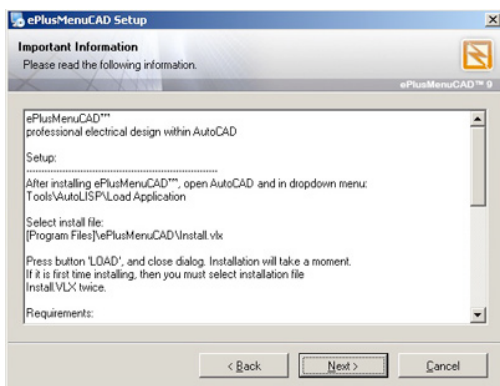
ePlusMenuCAD Setup

Important Information
Please read the following information.

ePlusMenuCAD™ 9

ePlusMenuCAD™
professional electrical design within AutoCAD

Setup:
-----------------------------------------------
After installing ePlusMenuCAD™, open AutoCAD and in dropdown menu:
Tools\AutoLISP\Load Application

Select install file:
[Program Files]\ePlusMenuCAD\Install.vlx

Press button 'LOAD', and close dialog. Installation will take a moment.
If it is first time installing, then you must select installation file
Install.VLX twice.

Requirements:

< Back
Next >
Cancel